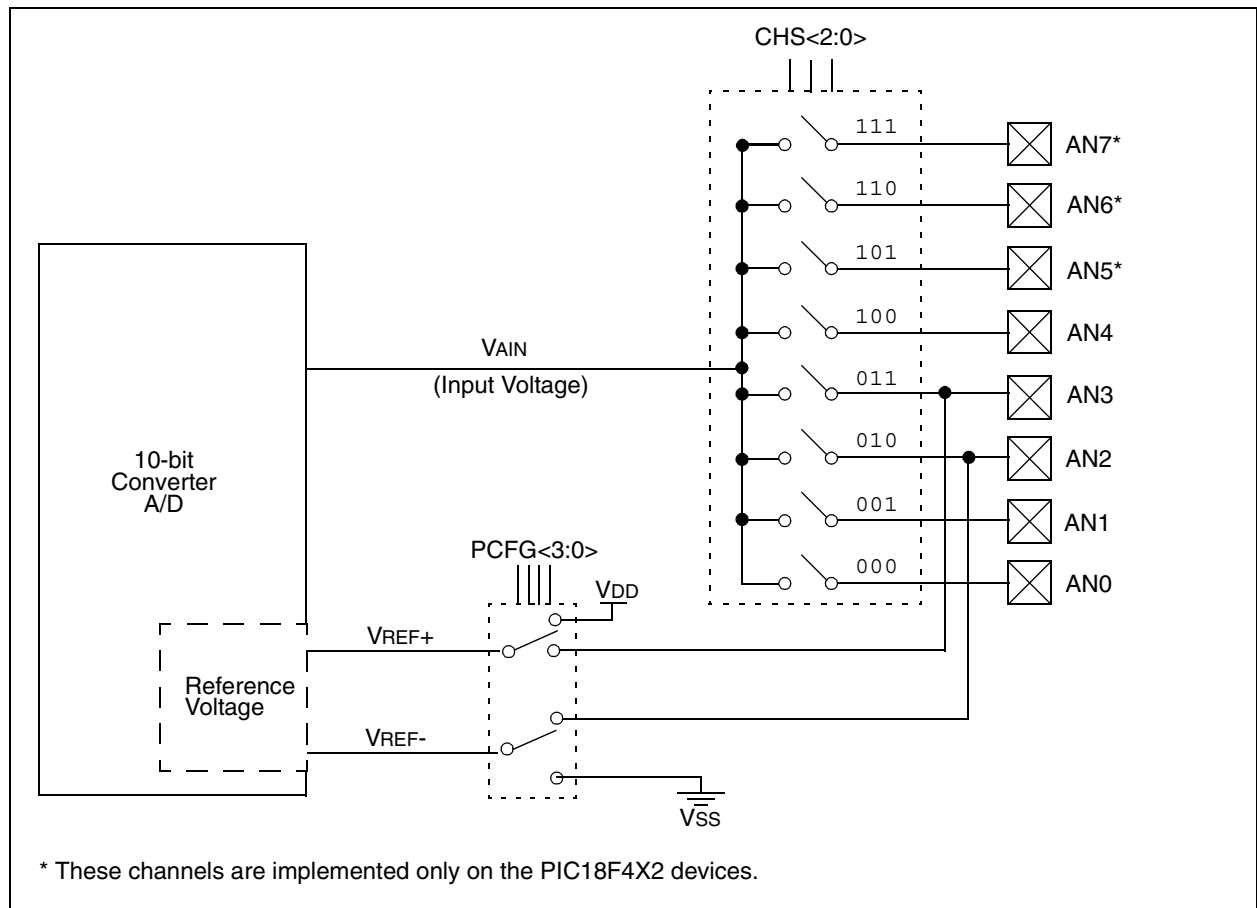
CHS<2:0>

111
110
101
100
011
010
001
000

AN7*
AN6*
AN5*
AN4
AN3
AN2
AN1
AN0

VAIN
(Input Voltage)

10-bit Converter A/D

PCFG<3:0>

VDD

VREF+

Reference Voltage

VREF-

VSS

* These channels are implemented only on the PIC18F4X2 devices.